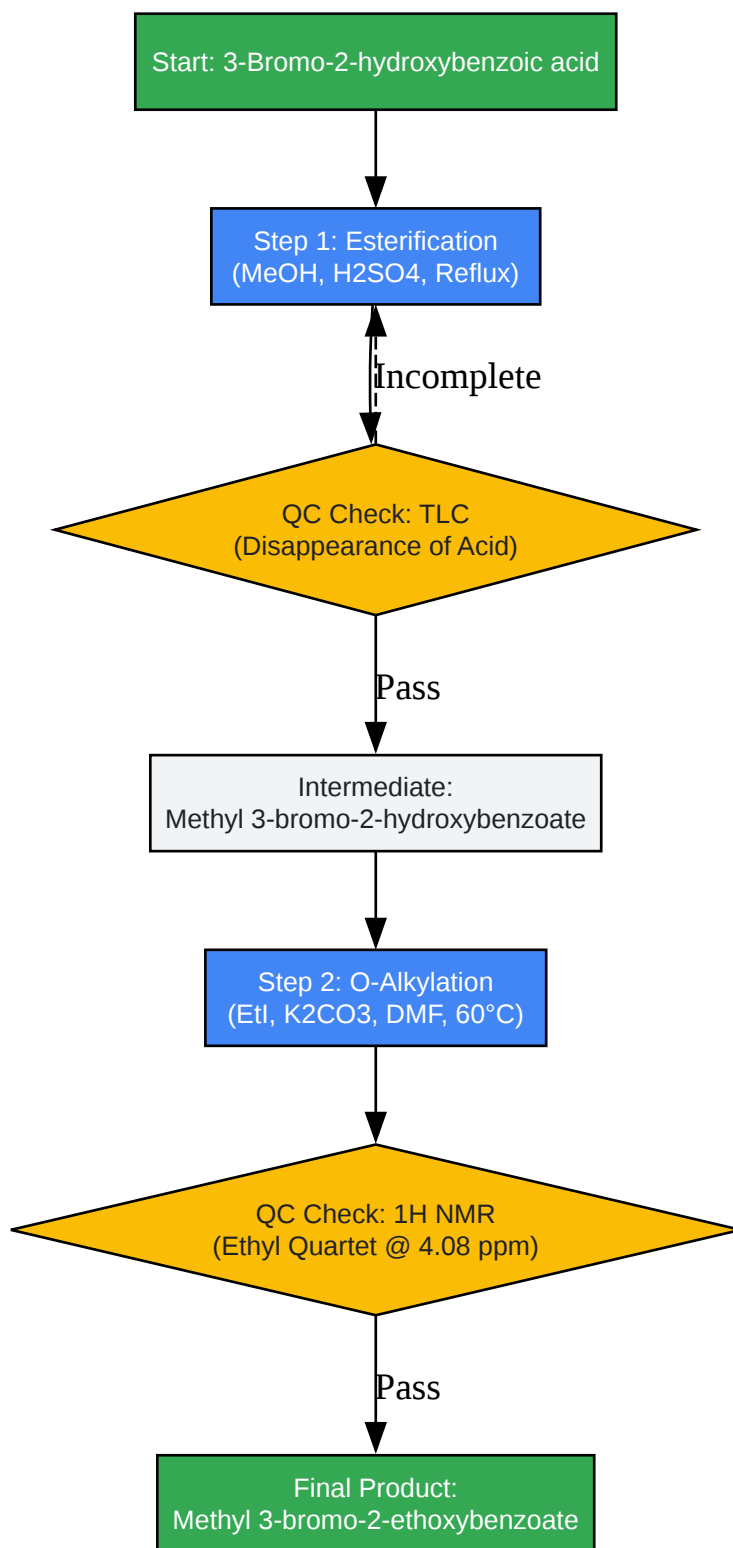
Start: 3-Bromo-2-hydroxybenzoic acid

Step 1: Esterification
(MeOH, H2SO4, Reflux)

Incomplete

QC Check: TLC
(Disappearance of Acid)

Pass

Intermediate:
Methyl 3-bromo-2-hydroxybenzoate

Step 2: O-Alkylation
(EtI, K2CO3, DMF, 60°C)

QC Check: 1H NMR
(Ethyl Quartet @ 4.08 ppm)

Pass

Final Product:
Methyl 3-bromo-2-ethoxybenzoate